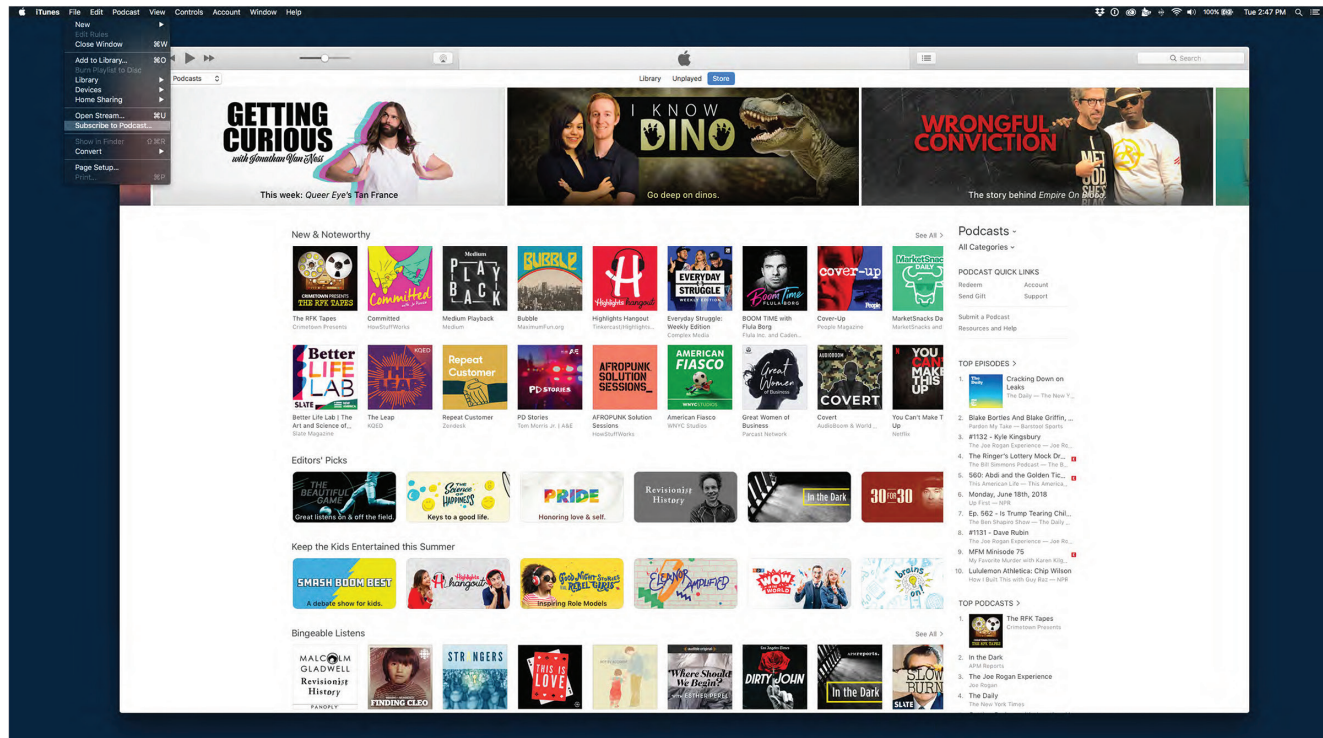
iTunes File Edit Podcast View Controls Account Window Help

Tue 2:47 PM

New
Edit Rules
Close Window ⌘W
Add to Library... ⌘O
Burn Playlist to Disc
Library
Devices
Home Sharing
Open Stream... ⌘U
Subscribe to Podcast...
Show in Finder
Convert
Page Setup...
Print... ⌘P

Podcasts

Library Unplayed Store

Search

GETTING CURIOUS with Jonathan Van Ness
This week: Queer Eye's Tan France

I KNOW DINO
Go deep on dinos.

WRONGFUL CONVICTION
The story behind Empire On Blood.

New & Noteworthy
See All >

The RFK Tapes
Crimetown Presents

Committed
HowStuffWorks

Medium Playback
Medium

Bubble
MaximumFun.org

Highlights Hangout
Tinkercast|Highlights...

Everyday Struggle: Weekly Edition
Complex Media

BOOM TIME with Flula Borg
Flula Inc. and Caden...

Cover-Up
People Magazine

MarketSnacks Daily
MarketSnacks and

Better Life Lab | The Art and Science of...
Slate Magazine

The Leap
KQED

Repeat Customer
Zendesk

PD Stories
Tom Morris Jr. | A&E

AFROPUNK Solution Sessions
HowStuffWorks

American Fiasco
WNYC Studios

Great Women of Business
Parcast Network

Covert
AudioBoom & World...

You Can't Make This Up
Netflix

Editors' Picks

Great listens on & off the field
Keys to a good life.
Honoring love & self.
Revisionist History
In the Dark
30 for 30

Keep the Kids Entertained this Summer

SMASH BOOM BEST
A debate show for kids.
Highlights Hangout
Inspiring Role Models
Eleanor Amplified
WOW in the World
Brains On!

Bingeable Listens
See All >

MALCOLM GLADWELL Revisionist History PANOPLY
FINDING CLEO
STRANGERS
THIS IS LOVE
Where Should We Begin? with ESTHER PEREL
DIRTY JOHN
In the Dark
SLOW BURN SLATE

Podcasts
All Categories

PODCAST QUICK LINKS
Redeem
Account
Send Gift
Support
Submit a Podcast
Resources and Help

TOP EPISODES >
1. Cracking Down on Leaks
The Daily — The New Y...
2. Blake Bortles And Blake Griffin, ...
Pardon My Take — Barstool Sports
3. #1132 - Kyle Kingsbury
The Joe Rogan Experience — Joe Ro...
4. The Ringer's Lottery Mock Dr...
The Bill Simmons Podcast — The B...
5. 560: Abdi and the Golden Tic...
This American Life — This America...
6. Monday, June 18th, 2018
Up First — NPR
7. Ep. 562 - Is Trump Tearing Chil...
The Ben Shapiro Show — The Daily ...
8. #1131 - Dave Rubin
The Joe Rogan Experience — Joe Ro...
9. MFM Minisode 75
My Favorite Murder with Karen Kilg...
10. Lululemon Athletica: Chip Wilson
How I Built This with Guy Raz — NPR

TOP PODCASTS >
1. The RFK Tapes
Crimetown Presents
2. In the Dark
APM Reports
3. The Joe Rogan Experience
Joe Rogan
4. The Daily
The New York Times